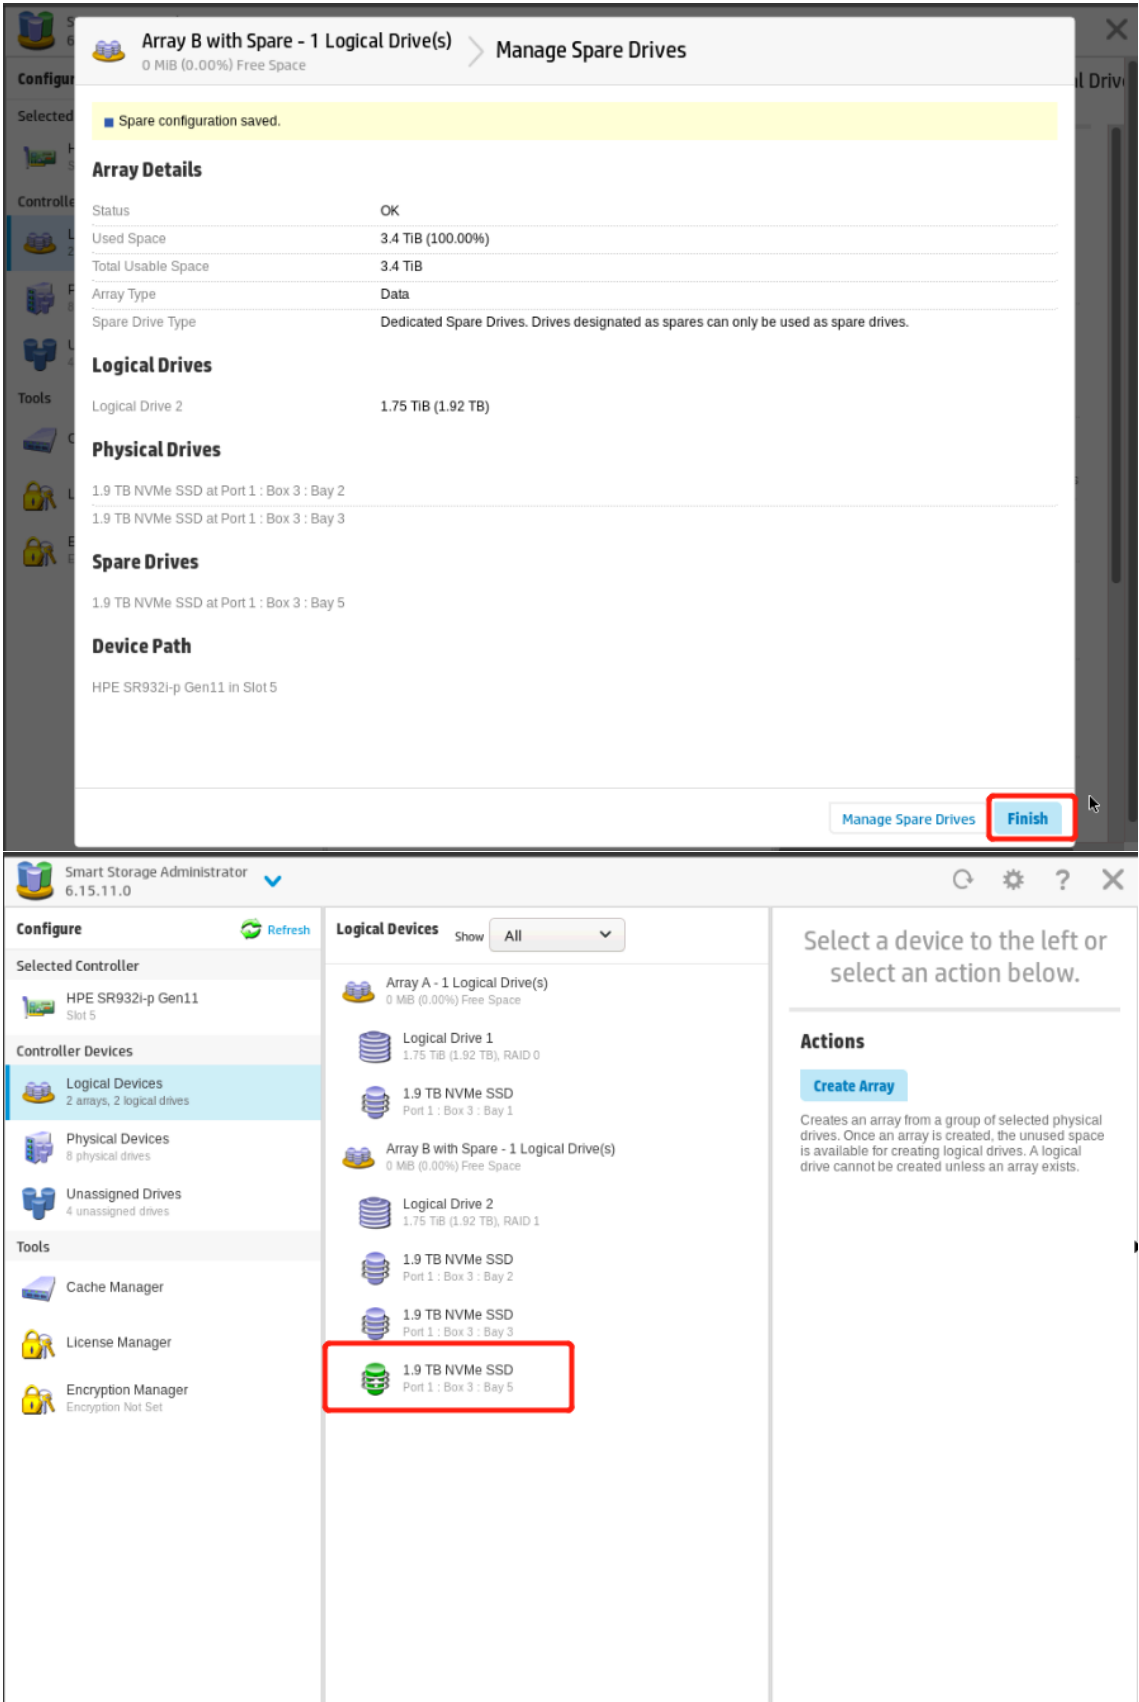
Array B with Spare - 1 Logical Drive(s)
0 MiB (0.00%) Free Space

Manage Spare Drives

Configur
Selected
Controlle
Tools
l Driv

Spare configuration saved.

Array Details

| Status | OK |
|---|---|
| Used Space | 3.4 TiB (100.00%) |
| Total Usable Space | 3.4 TiB |
| Array Type | Data |
| Spare Drive Type | Dedicated Spare Drives. Drives designated as spares can only be used as spare drives. |

Logical Drives

| Logical Drive 2 | 1.75 TiB (1.92 TB) |
|---|---|

Physical Drives

1.9 TB NVMe SSD at Port 1 : Box 3 : Bay 2
1.9 TB NVMe SSD at Port 1 : Box 3 : Bay 3

Spare Drives

1.9 TB NVMe SSD at Port 1 : Box 3 : Bay 5

Device Path

HPE SR932i-p Gen11 in Slot 5

Manage Spare Drives
Finish

Smart Storage Administrator
6.15.11.0

Configure
Refresh
Selected Controller
HPE SR932i-p Gen11
Slot 5
Controller Devices
Logical Devices
2 arrays, 2 logical drives
Physical Devices
8 physical drives
Unassigned Drives
4 unassigned drives
Tools
Cache Manager
License Manager
Encryption Manager
Encryption Not Set

Logical Devices
Show
All

Array A - 1 Logical Drive(s)
0 MiB (0.00%) Free Space
Logical Drive 1
1.75 TiB (1.92 TB), RAID 0
1.9 TB NVMe SSD
Port 1 : Box 3 : Bay 1
Array B with Spare - 1 Logical Drive(s)
0 MiB (0.00%) Free Space
Logical Drive 2
1.75 TiB (1.92 TB), RAID 1
1.9 TB NVMe SSD
Port 1 : Box 3 : Bay 2
1.9 TB NVMe SSD
Port 1 : Box 3 : Bay 3
1.9 TB NVMe SSD
Port 1 : Box 3 : Bay 5

Select a device to the left or select an action below.

Actions

Create Array

Creates an array from a group of selected physical drives. Once an array is created, the unused space is available for creating logical drives. A logical drive cannot be created unless an array exists.